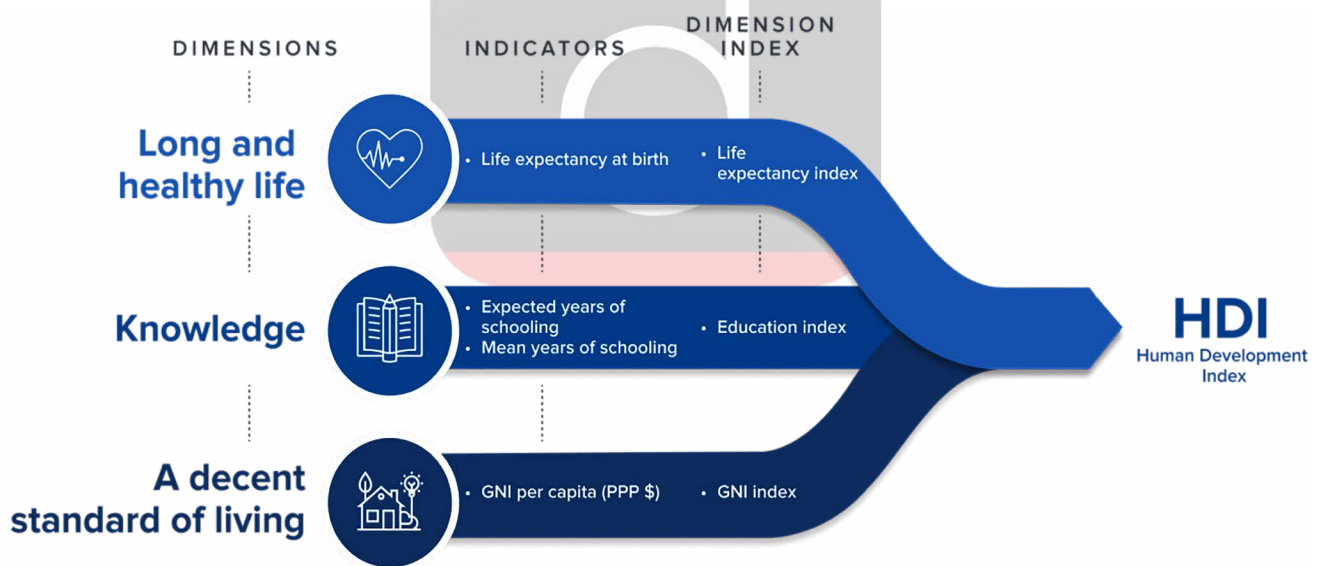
DIMENSIONS

INDICATORS

DIMENSION INDEX

Long and healthy life

• Life expectancy at birth

• Life expectancy index

Knowledge

• Expected years of schooling
• Mean years of schooling

• Education index

A decent standard of living

• GNI per capita (PPP $)

• GNI index

HDI
Human Development Index